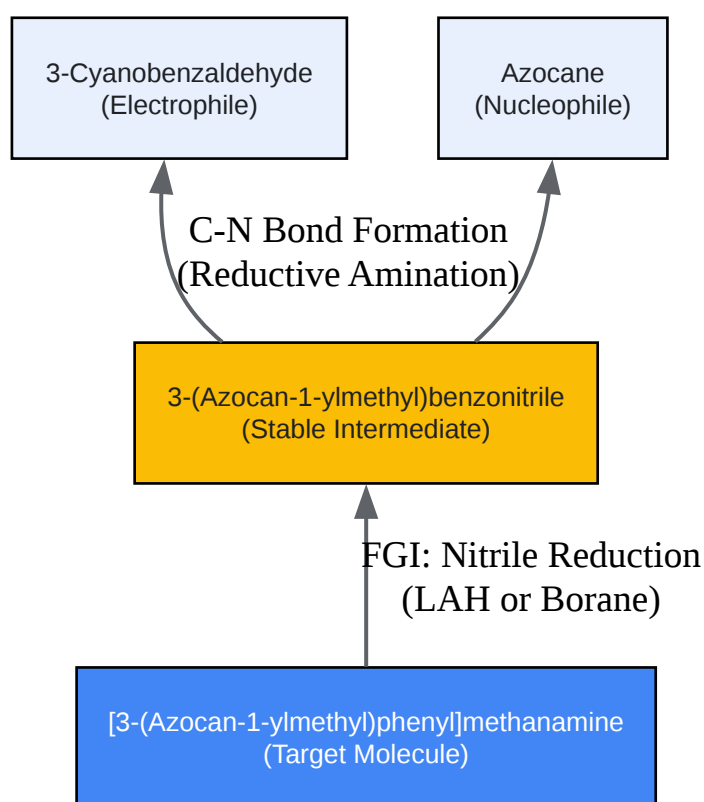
3-Cyanobenzaldehyde
(Electrophile)

Azocane
(Nucleophile)

C-N Bond Formation
(Reductive Amination)

3-(Azocan-1-ylmethyl)benzonitrile
(Stable Intermediate)

FGI: Nitrile Reduction
(LAH or Borane)

[3-(Azocan-1-ylmethyl)phenyl]methanamine
(Target Molecule)